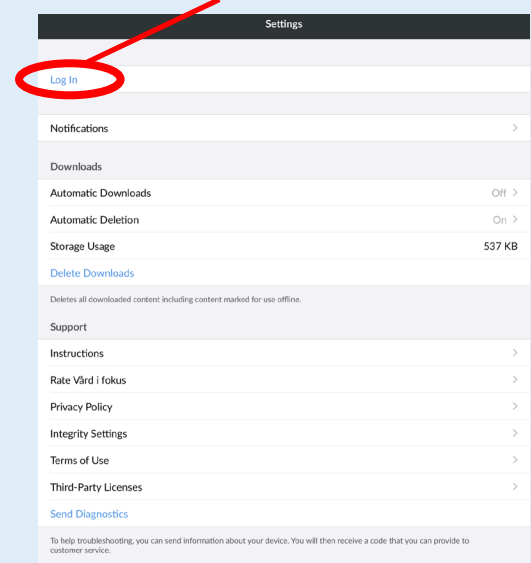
Settings

Log In

Notifications

Downloads

Automatic Downloads Off

Automatic Deletion On

Storage Usage 537 KB

Delete Downloads

Deletes all downloaded content including content marked for use offline.

Support

Instructions

Rate Vård i fokus

Privacy Policy

Integrity Settings

Terms of Use

Third-Party Licenses

Send Diagnostics

To help troubleshooting, you can send information about your device. You will then receive a code that you can provide to customer service.